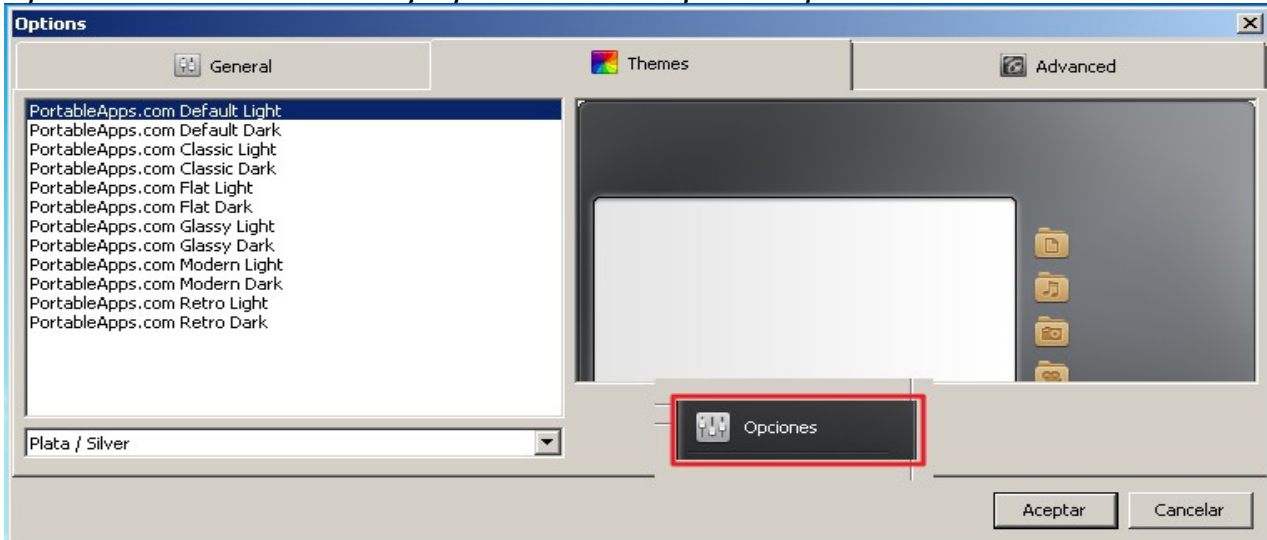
Options

General

Themes

Advanced

PortableApps.com Default Light
PortableApps.com Default Dark
PortableApps.com Classic Light
PortableApps.com Classic Dark
PortableApps.com Flat Light
PortableApps.com Flat Dark
PortableApps.com Glassy Light
PortableApps.com Glassy Dark
PortableApps.com Modern Light
PortableApps.com Modern Dark
PortableApps.com Retro Light
PortableApps.com Retro Dark

Plata / Silver

Opciones

Aceptar

Cancelar